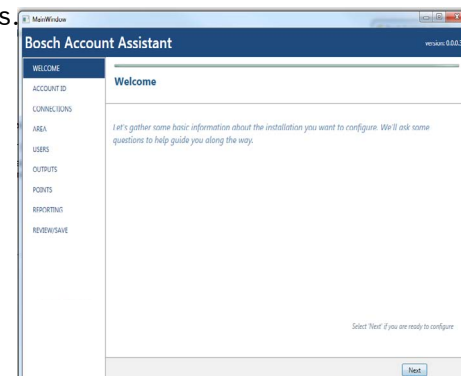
s.

MainWindow

Bosch Account Assistant

version: 0.0.0.

WELCOME
ACCOUNT ID
CONNECTIONS
AREA
USERS
OUTPUTS
POINTS
REPORTING
REVIEW/SAVE

Welcome

Let's gather some basic information about the installation you want to configure. We'll ask some questions to help guide you along the way.

Select 'Next' if you are ready to configure

Next